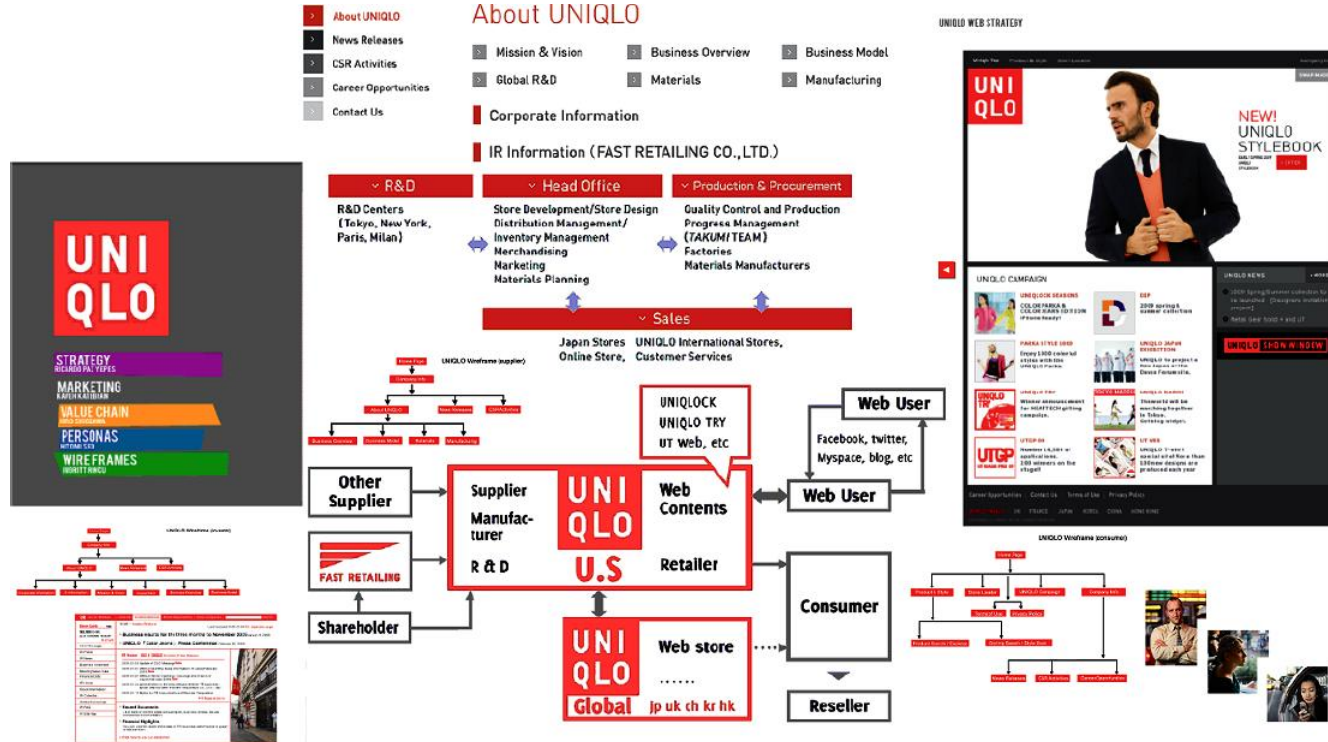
About UNIQLO
News Releases
CSR Activities
Career Opportunities
Contact Us

About UNIQLO

Mission & Vision
Business Overview
Business Model
Global R&D
Materials
Manufacturing

Corporate Information

IR Information (FAST RETAILING CO.,LTD.)

R&D
R&D Centers (Tokyo, New York, Paris, Milan)

Head Office
Store Development/Store Design
Distribution Management/
Inventory Management
Merchandising
Marketing
Materials Planning

Production & Procurement
Quality Control and Production
Progress Management (TAKUMI TEAM)
Factories
Materials Manufacturers

Sales
Japan Stores UNIQLO International Stores,
Online Store, Customer Services

UNIQLO WEB STRATEGY

UNI QLO

NEW!
UNIQLO STYLEBOOK

UNIQLO CAMPAIGN
UNIQLO NEWS
UNIQLO SHOW WINDOW

UNI QLO

STRATEGY
RICARDO PAZ YEPES
MARKETING
KAVEH KATEBIAN
VALUE CHAIN
PERSONAS
WIRE FRAMES

UNIQLO Wireframe (supplier)

UNIQLOCK
UNIQLO TRY
UT Web, etc

Web User

Facebook, twitter, Myspace, blog, etc

Other Supplier

Supplier
Manufacturer
R & D

UNI QLO U.S

Web Contents
Retailer

Web User

FAST RETAILING

Shareholder

Consumer

UNI QLO Global

Web store
.......
jp uk ch kr hk

Reseller

UNIQLO Wireframe (consumer)

UNIQLO Wireframe (consumer)

Business results for the three months to November 2009
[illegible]